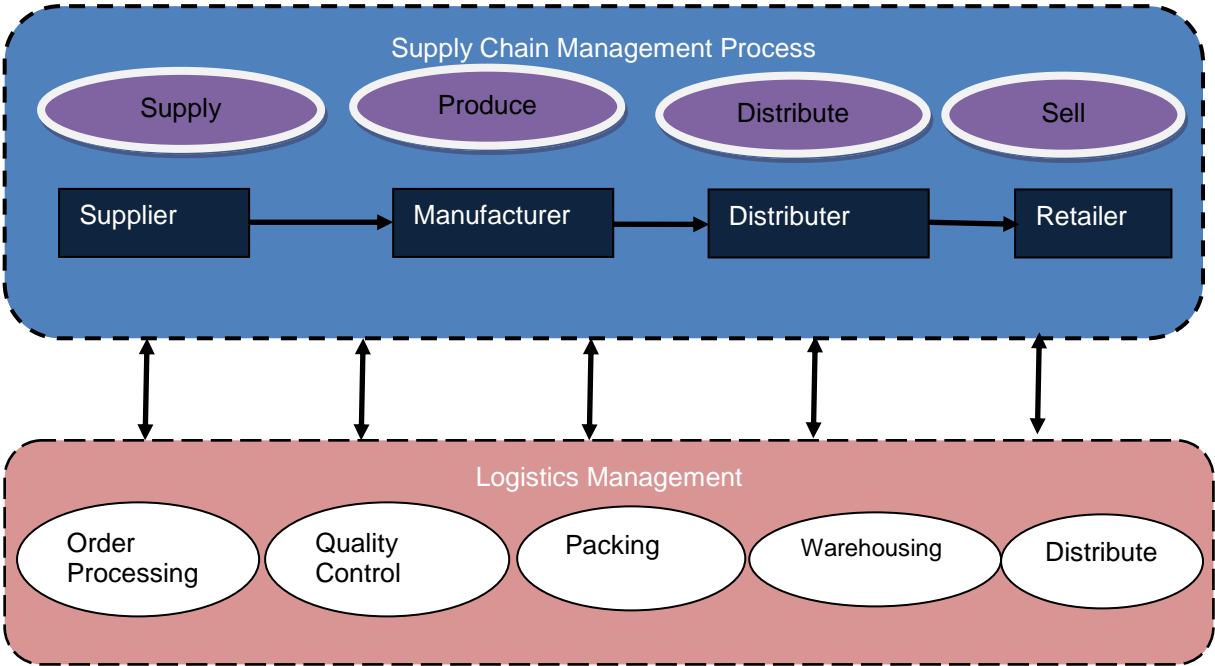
Supply Chain Management Process

Supply

Produce

Distribute

Sell

Supplier

Manufacturer

Distributer

Retailer

Logistics Management

Order Processing

Quality Control

Packing

Warehousing

Distribute